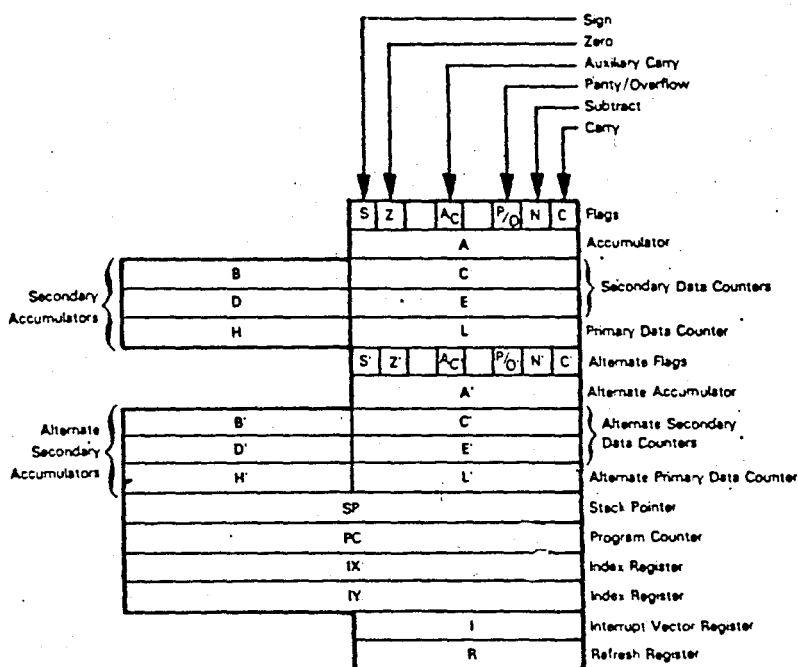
Sign
Zero
Auxiliary Carry
Parity/Overflow
Subtract
Carry

S Z $A_C$ $P/_O$ N C Flags

A Accumulator

B C Secondary Data Counters
D E
H L Primary Data Counter

Secondary Accumulators

S' Z' $A_C$' $P/_O$' N' C' Alternate Flags

A' Alternate Accumulator

B' C' Alternate Secondary Data Counters
D' E'
H' L' Alternate Primary Data Counter

Alternate Secondary Accumulators

SP Stack Pointer
PC Program Counter
IX Index Register
IY Index Register
I Interrupt Vector Register
R Refresh Register